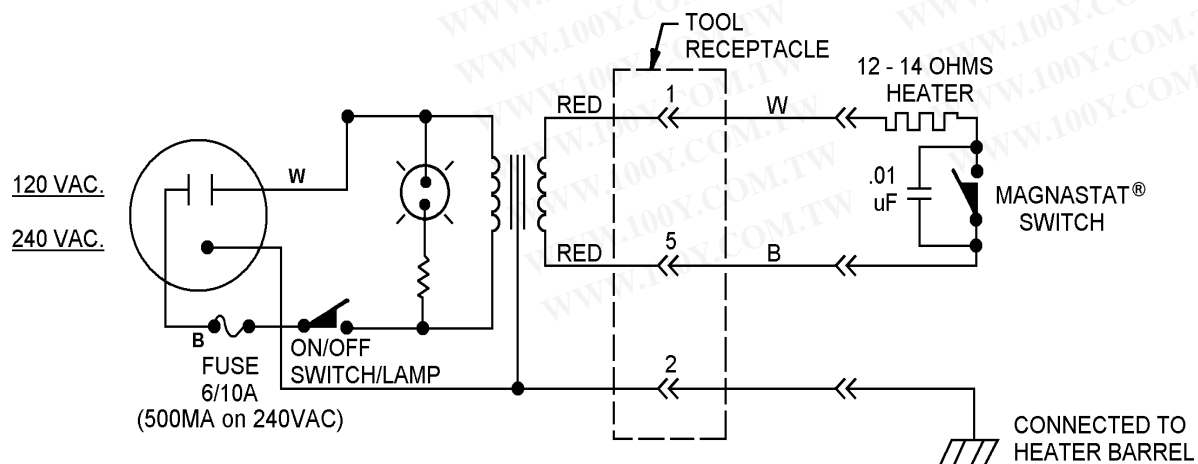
TOOL RECEPTACLE

12 - 14 OHMS HEATER

RED 1 W

120 VAC.

240 VAC.

W

.01 uF

MAGNASTAT® SWITCH

RED 5 B

B

FUSE 6/10A (500MA on 240VAC)

ON/OFF SWITCH/LAMP

2

CONNECTED TO HEATER BARREL

WWW.100Y.COM.TW